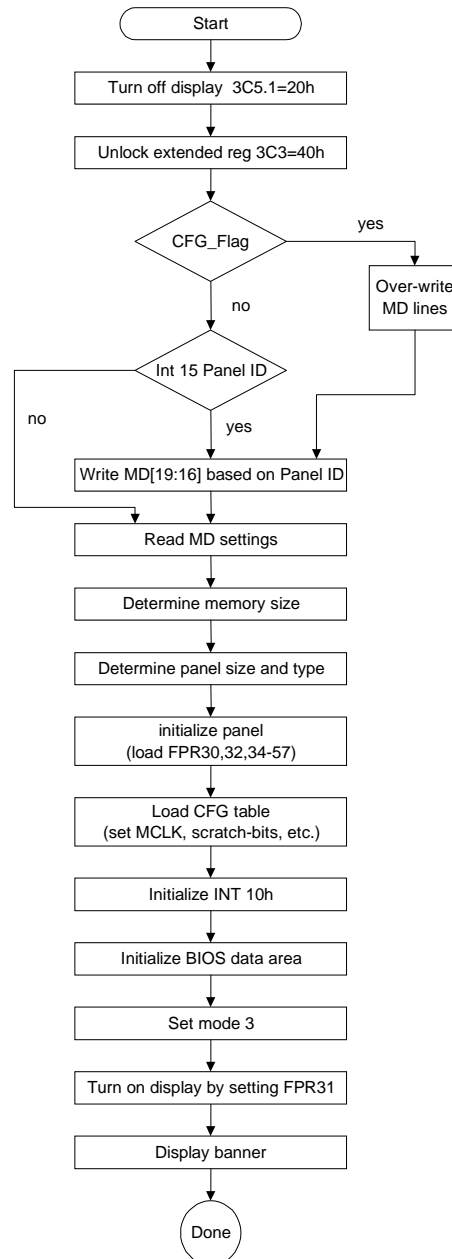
Start

Turn off display 3C5.1=20h

Unlock extended reg 3C3=40h

CFG_Flag

yes

Over-write MD lines

no

Int 15 Panel ID

no

yes

Write MD[19:16] based on Panel ID

Read MD settings

Determine memory size

Determine panel size and type

initialize panel (load FPR30,32,34-57)

Load CFG table (set MCLK, scratch-bits, etc.)

Initialize INT 10h

Initialize BIOS data area

Set mode 3

Turn on display by setting FPR31

Display banner

Done